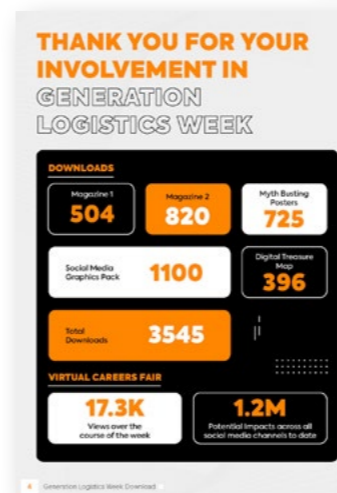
THANK YOU FOR YOUR INVOLVEMENT IN GENERATION LOGISTICS WEEK

DOWNLOADS

Magazine 1
504

Magazine 2
820

Myth Busting Posters
725

Social Media Graphics Pack
1100

Digital Treasure Map
396

Total Downloads
3545

VIRTUAL CAREERS FAIR

17.3K
Views over the course of the week

1.2M
Potential impacts across all social media channels to date

4 Generation Logistics Week Download